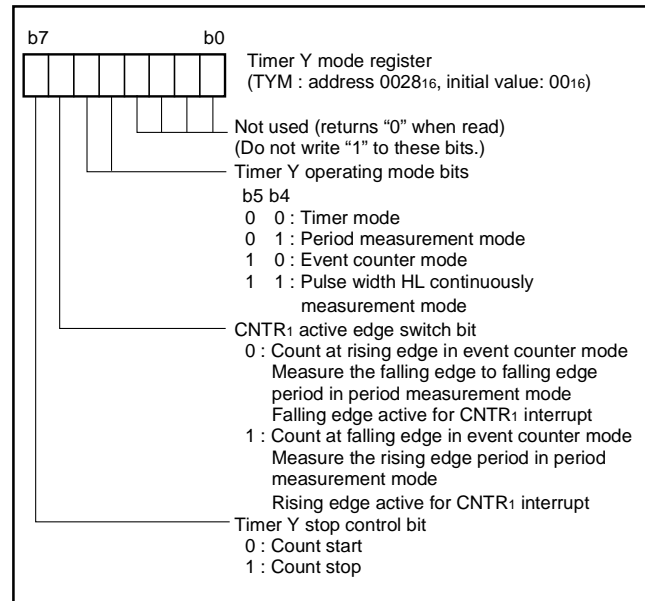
b7 b0

Timer Y mode register
(TYM : address $0028_{16}$, initial value: $00_{16}$)

Not used (returns “0” when read)
(Do not write “1” to these bits.)

Timer Y operating mode bits
b5 b4
0 0 : Timer mode
0 1 : Period measurement mode
1 0 : Event counter mode
1 1 : Pulse width HL continuously measurement mode

CNTR$_1$ active edge switch bit
0 : Count at rising edge in event counter mode
Measure the falling edge to falling edge period in period measurement mode
Falling edge active for CNTR$_1$ interrupt
1 : Count at falling edge in event counter mode
Measure the rising edge period in period measurement mode
Rising edge active for CNTR$_1$ interrupt

Timer Y stop control bit
0 : Count start
1 : Count stop